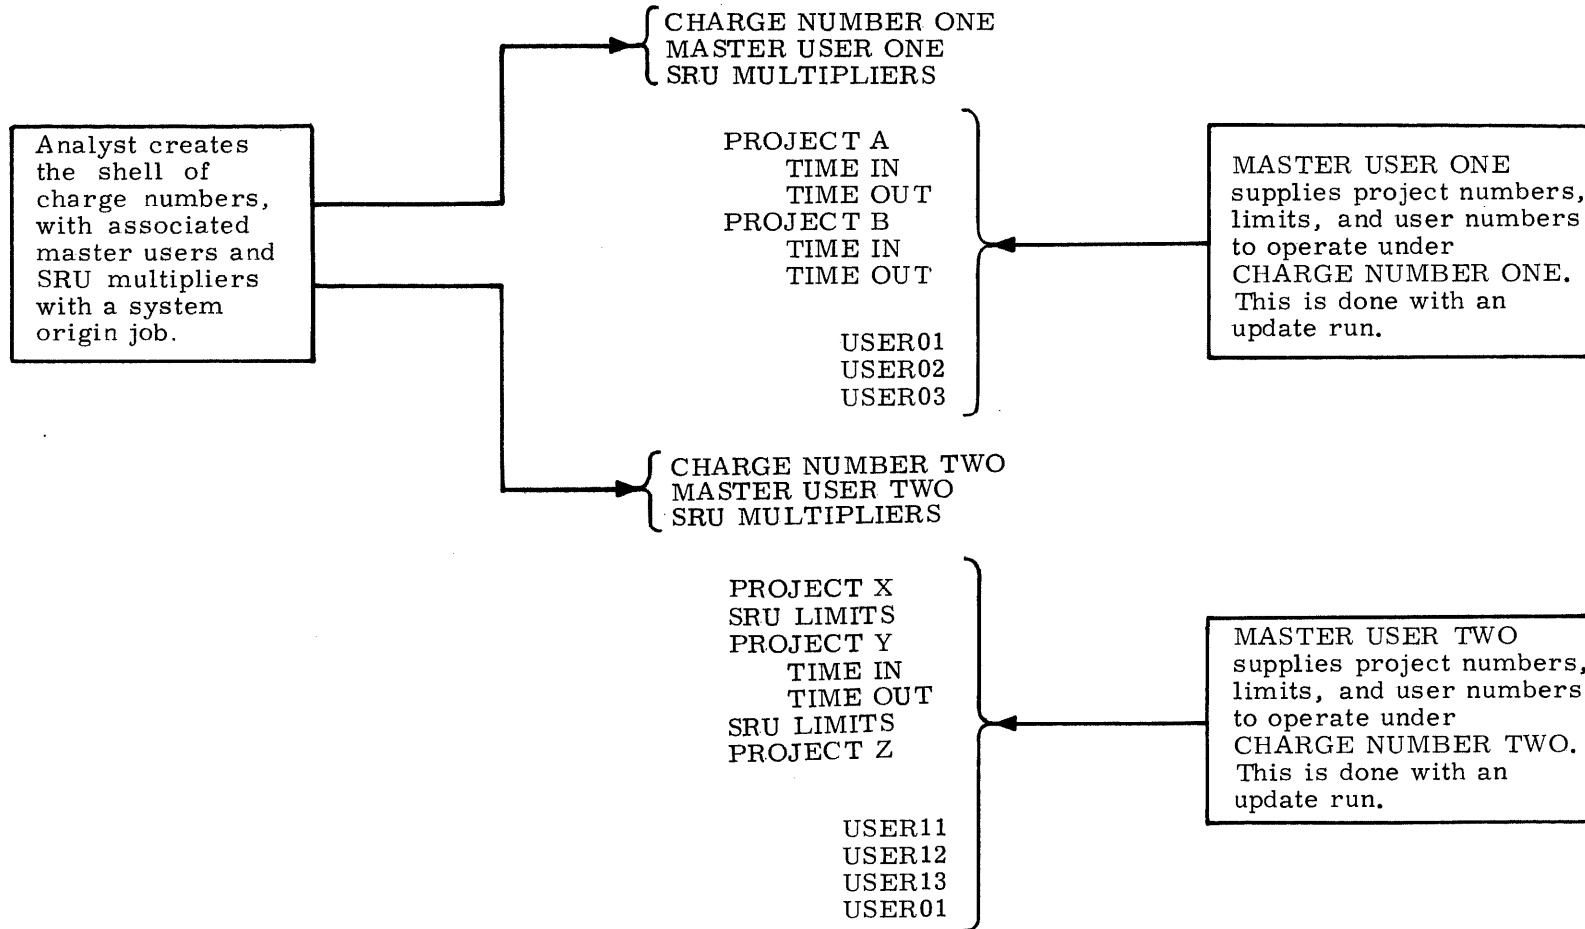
Analyst creates the shell of charge numbers, with associated master users and SRU multipliers with a system origin job.

CHARGE NUMBER ONE
MASTER USER ONE
SRU MULTIPLIERS

PROJECT A
TIME IN
TIME OUT
PROJECT B
TIME IN
TIME OUT

USER01
USER02
USER03

MASTER USER ONE supplies project numbers, limits, and user numbers to operate under CHARGE NUMBER ONE. This is done with an update run.

CHARGE NUMBER TWO
MASTER USER TWO
SRU MULTIPLIERS

PROJECT X
SRU LIMITS
PROJECT Y
TIME IN
TIME OUT
SRU LIMITS
PROJECT Z

USER11
USER12
USER13
USER01

MASTER USER TWO supplies project numbers, limits, and user numbers to operate under CHARGE NUMBER TWO. This is done with an update run.